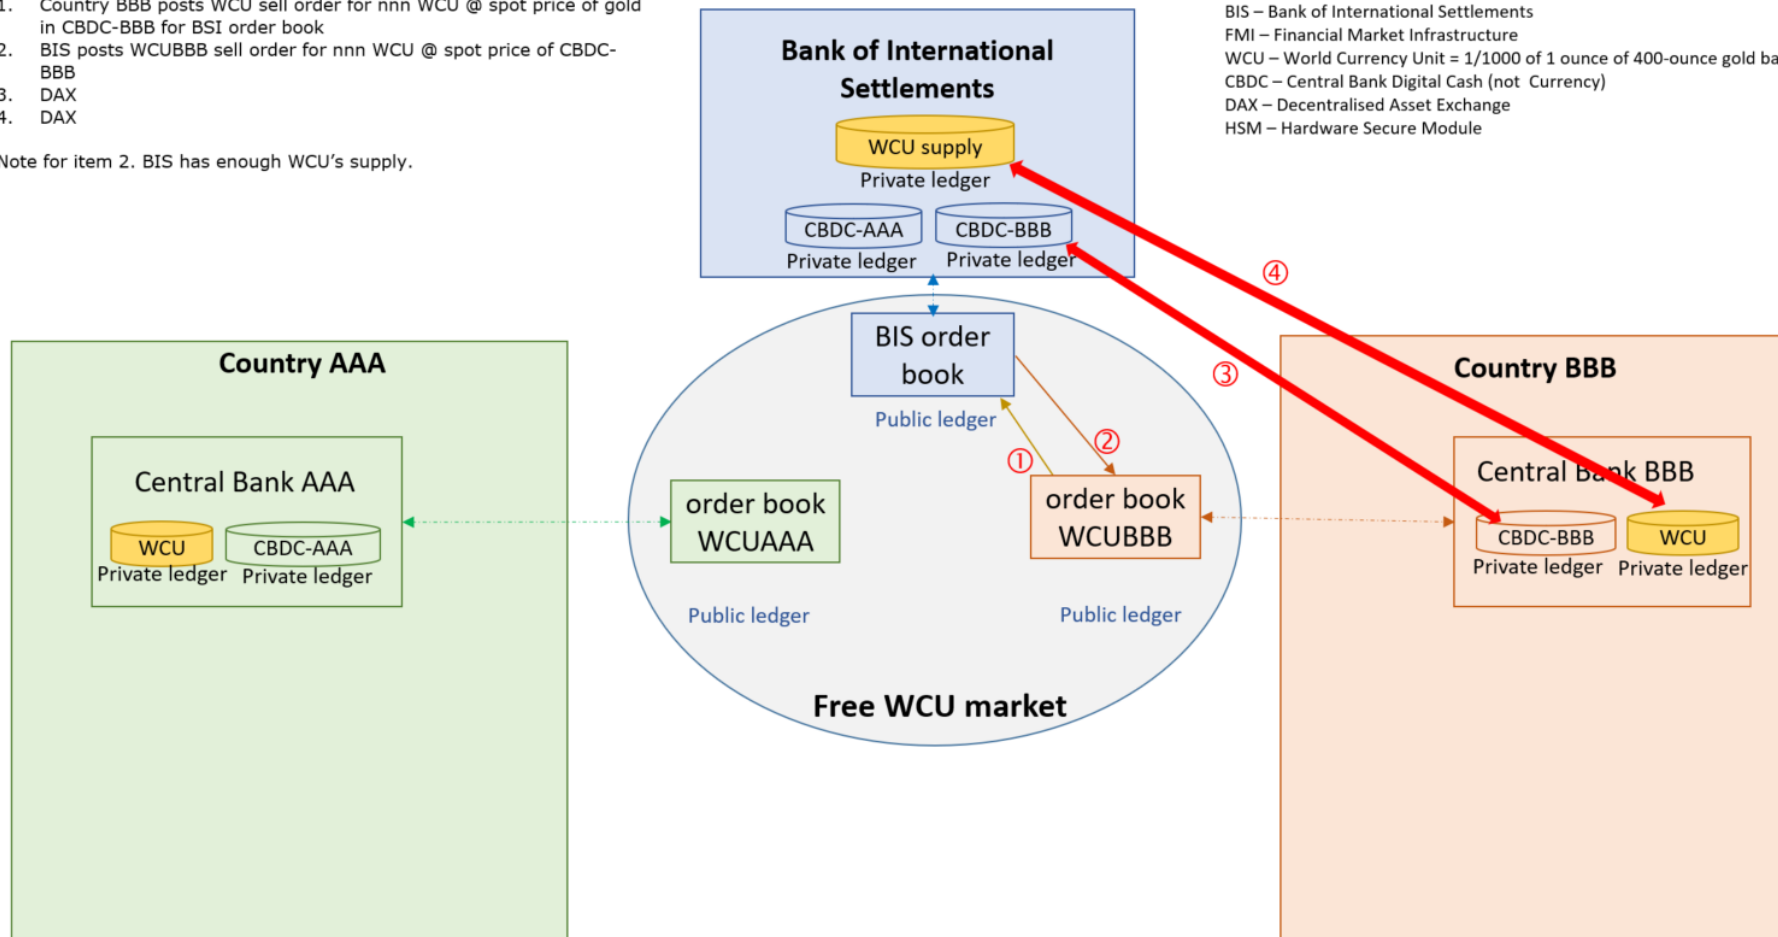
1. Country BBB posts WCU sell order for nnn WCU @ spot price of gold in CBDC-BBB for BSI order book
2. BIS posts WCUBBB sell order for nnn WCU @ spot price of CBDC-BBB
3. DAX
4. DAX

Note for item 2. BIS has enough WCU's supply.

Bank of International Settlements

WCU supply
Private ledger

CBDC-AAA
Private ledger

CBDC-BBB
Private ledger

BIS – Bank of International Settlements
FMI – Financial Market Infrastructure
WCU – World Currency Unit = 1/1000 of 1 ounce of 400-ounce gold ba
CBDC – Central Bank Digital Cash (not Currency)
DAX – Decentralised Asset Exchange
HSM – Hardware Secure Module

④

③

Country AAA

Central Bank AAA

WCU
Private ledger

CBDC-AAA
Private ledger

BIS order book
Public ledger

①

②

order book WCUAAA
Public ledger

order book WCUBBB
Public ledger

Free WCU market

Country BBB

Central Ba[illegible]k BBB

CBDC-BBB
Private ledger

WCU
Private ledger